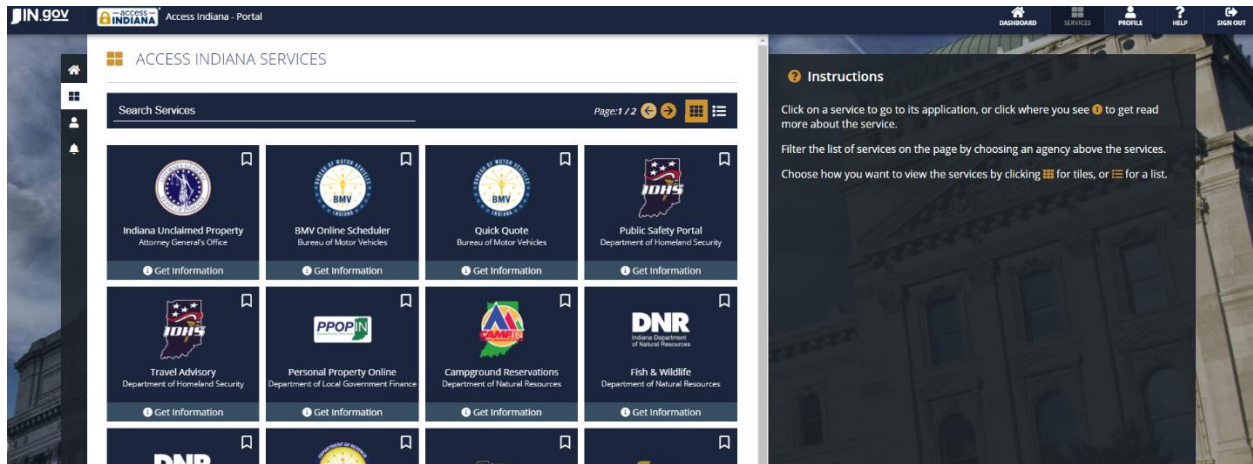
IN.gov access INDIANA Access Indiana - Portal

DASHBOARD SERVICES PROFILE HELP SIGN OUT

ACCESS INDIANA SERVICES

Search Services

Page:1 / 2

BMV

Indiana Unclaimed Property
Attorney General's Office
Get Information

BMV

BMV Online Scheduler
Bureau of Motor Vehicles
Get Information

BMV

Quick Quote
Bureau of Motor Vehicles
Get Information

IDHS

Public Safety Portal
Department of Homeland Security
Get Information

IDHS

Travel Advisory
Department of Homeland Security
Get Information

PPOPIN

Personal Property Online
Department of Local Government Finance
Get Information

Campground Reservations
Department of Natural Resources
Get Information

DNR
Indiana Department of Natural Resources

Fish & Wildlife
Department of Natural Resources
Get Information

DNR

Instructions

Click on a service to go to its application, or click where you see ❶ to get read more about the service.

Filter the list of services on the page by choosing an agency above the services.

Choose how you want to view the services by clicking for tiles, or for a list.